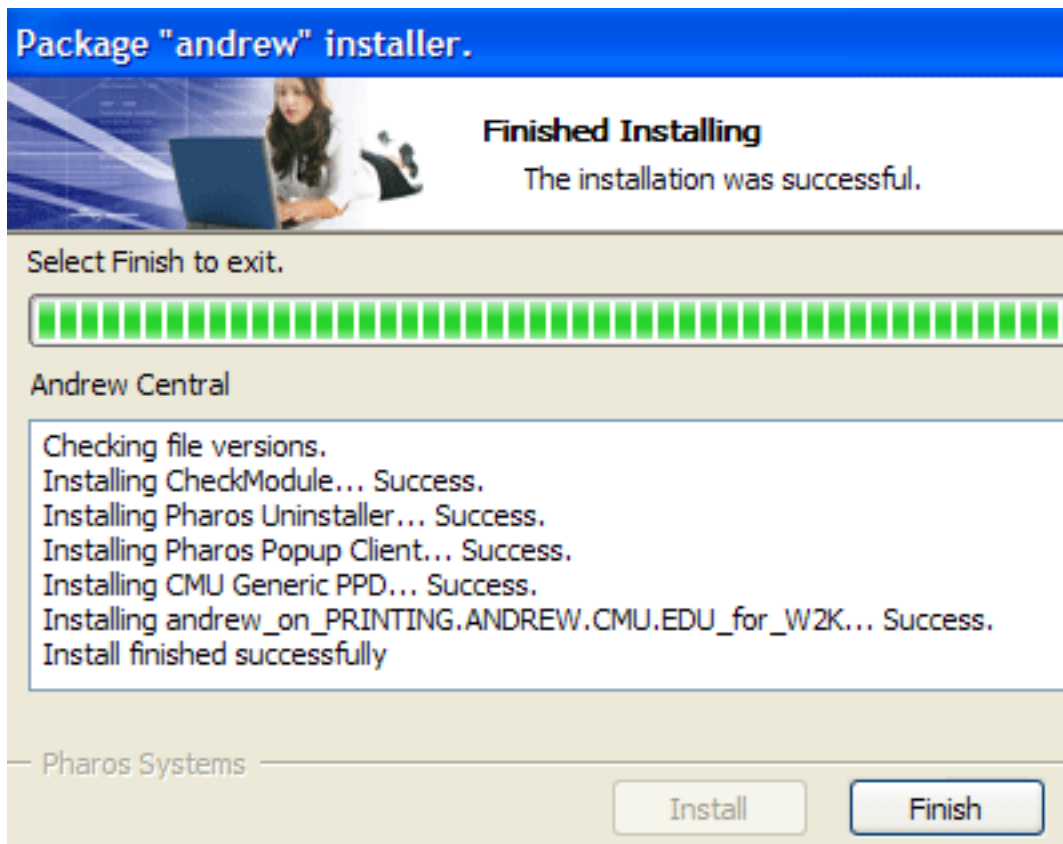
Package "andrew" installer.

Finished Installing
The installation was successful.

Select Finish to exit.

Andrew Central

Checking file versions.
Installing CheckModule... Success.
Installing Pharos Uninstaller... Success.
Installing Pharos Popup Client... Success.
Installing CMU Generic PPD... Success.
Installing andrew_on_PRINTING.ANDREW.CMU.EDU_for_W2K... Success.
Install finished successfully

Pharos Systems

Install

Finish